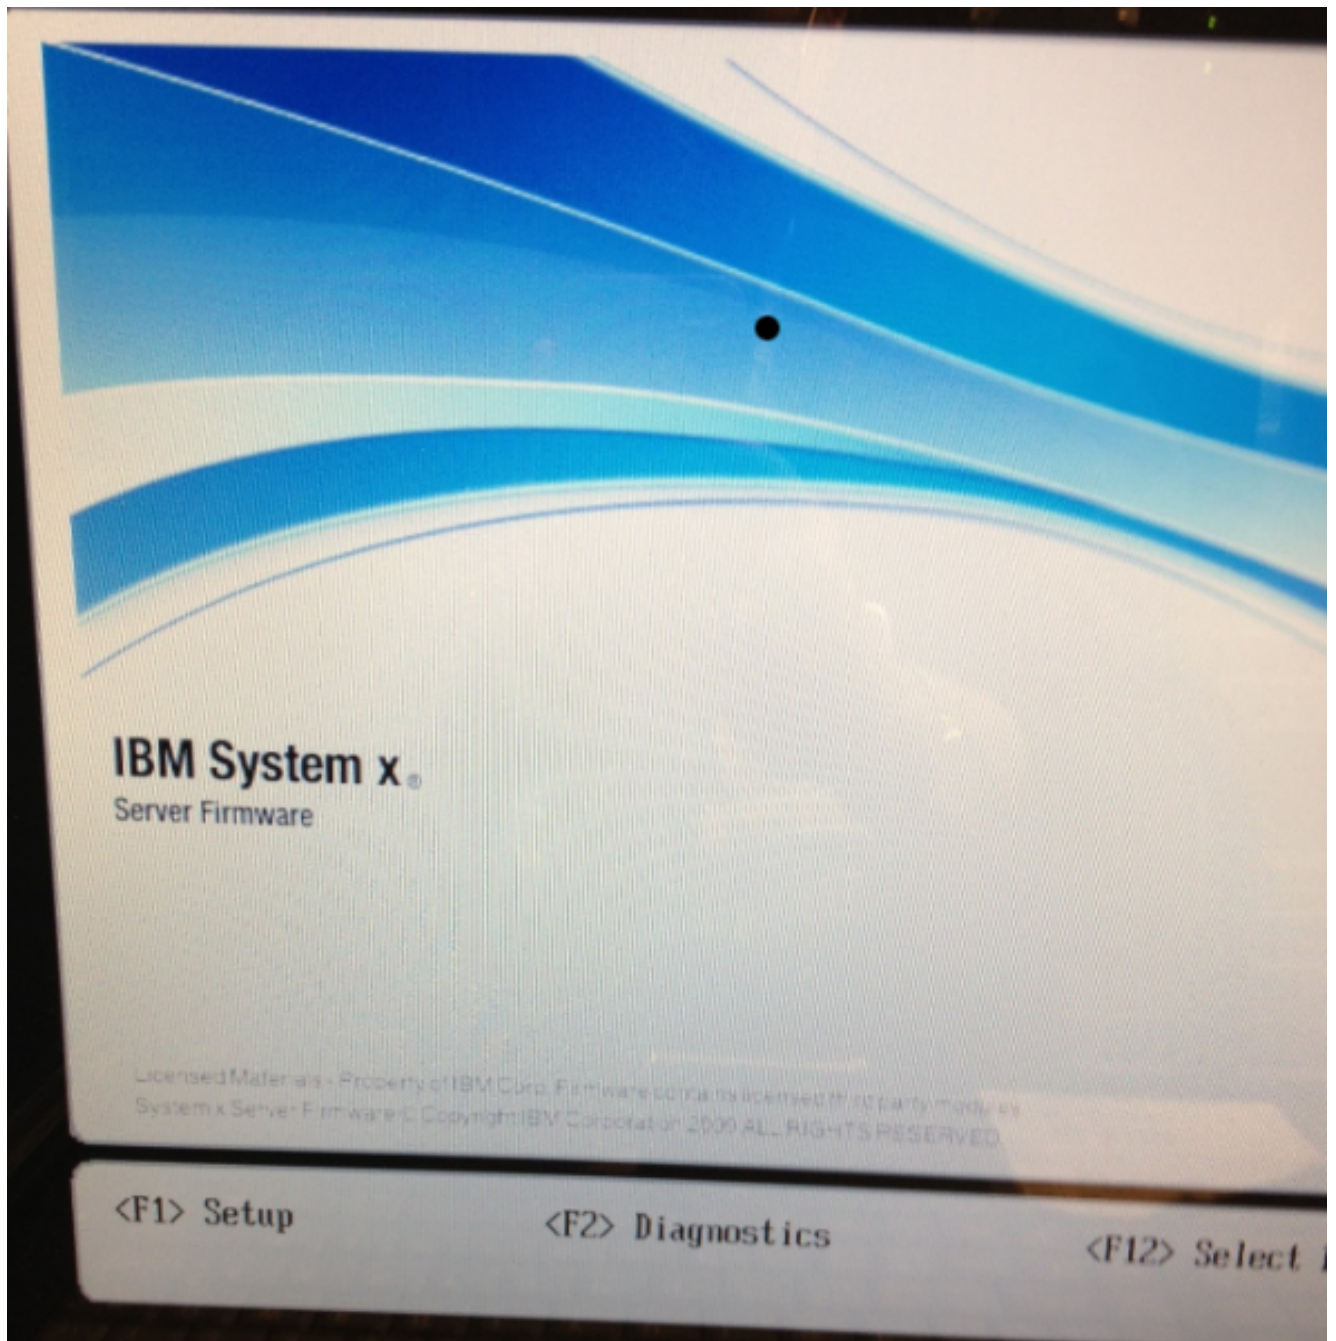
IBM System x®
Server Firmware

Licensed Materials - Property of IBM Corp. Firmware contains licensed third party modules
System x Server Firmware © Copyright IBM Corporation 2009 ALL RIGHTS RESERVED

<F1> Setup

<F2> Diagnostics

<F12> Select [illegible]